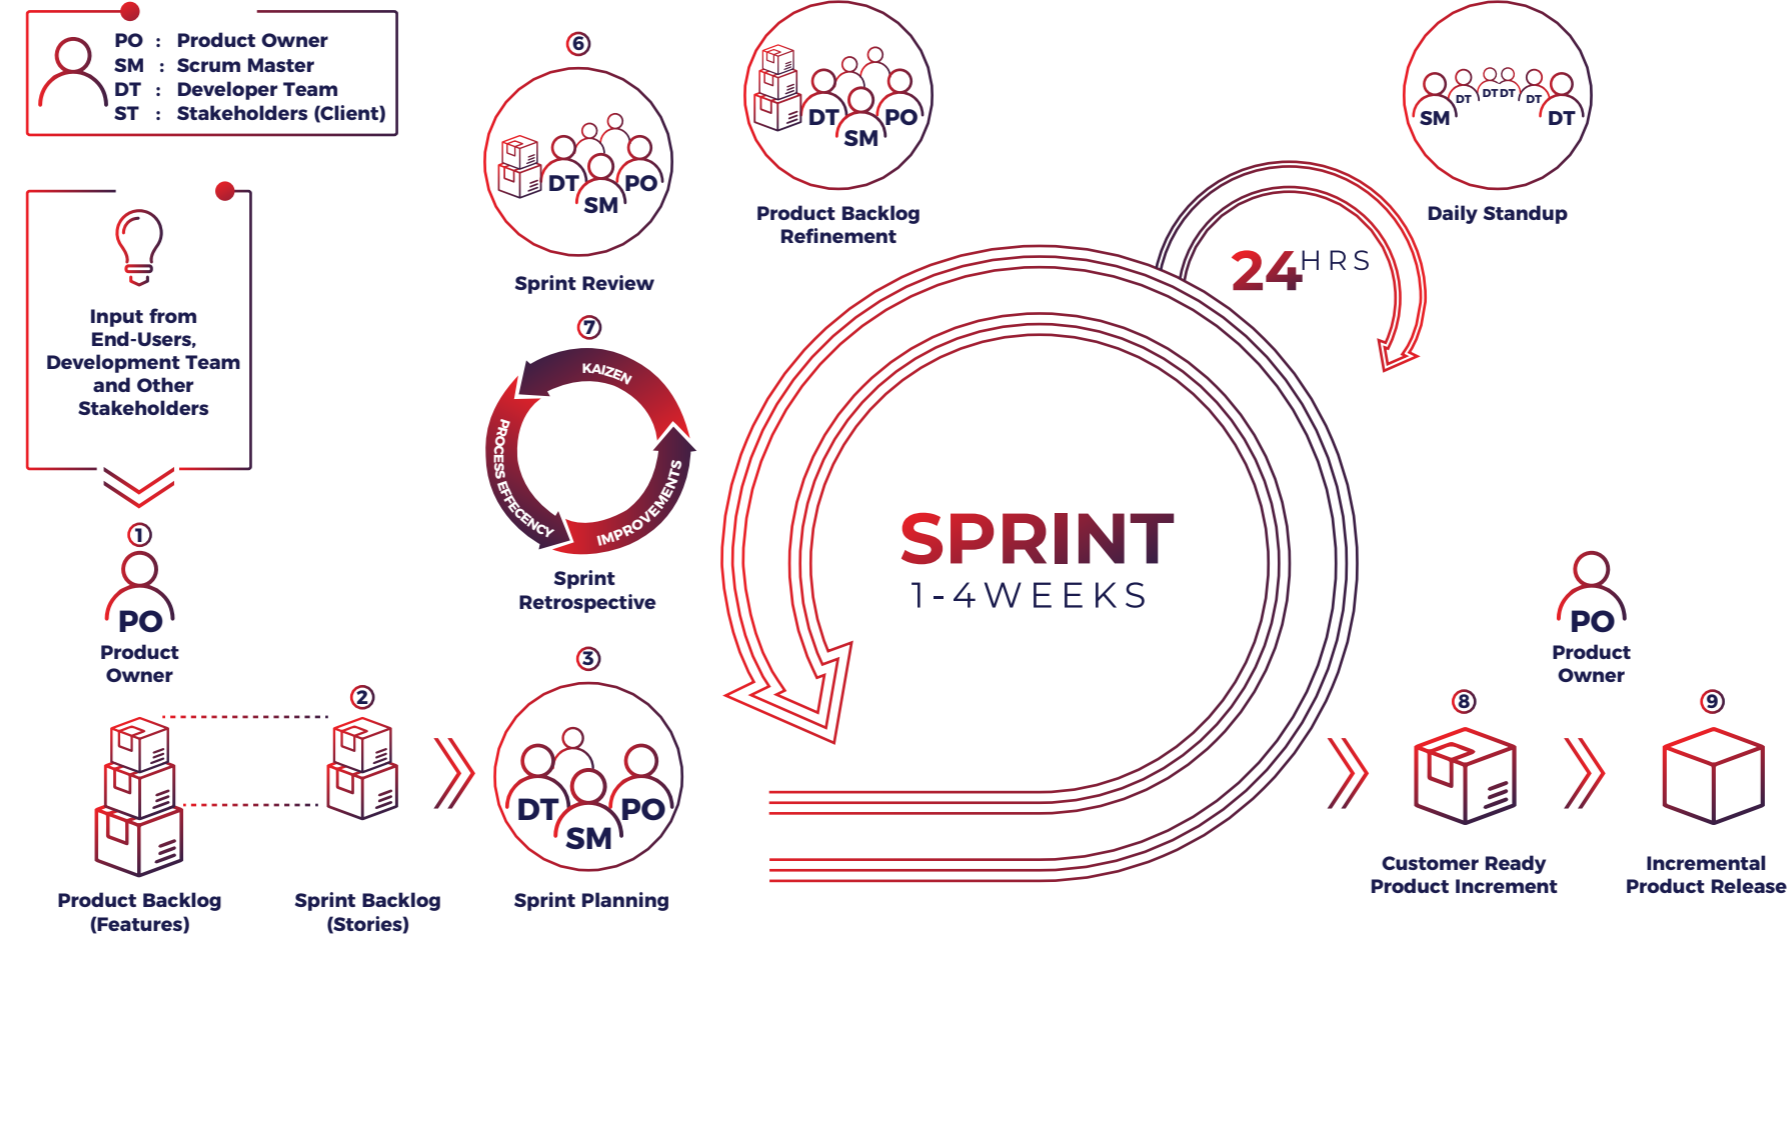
PO : Product Owner
SM : Scrum Master
DT : Developer Team
ST : Stakeholders (Client)

Input from End-Users, Development Team and Other Stakeholders

①
PO
Product Owner

DT PO SM
Product Backlog (Features)

②
Sprint Backlog (Stories)

③
DT SM PO
Sprint Planning

⑥
DT PO SM
Sprint Review

⑦
KAIZEN
IMPROVEMENTS
PROCESS EFFECENCY
Sprint Retrospective

DT SM PO
Product Backlog Refinement

SM DT DT DT DT DT
Daily Standup

24HRS

SPRINT
1-4WEEKS

PO
Product Owner

⑧
Customer Ready Product Increment

⑨
Incremental Product Release